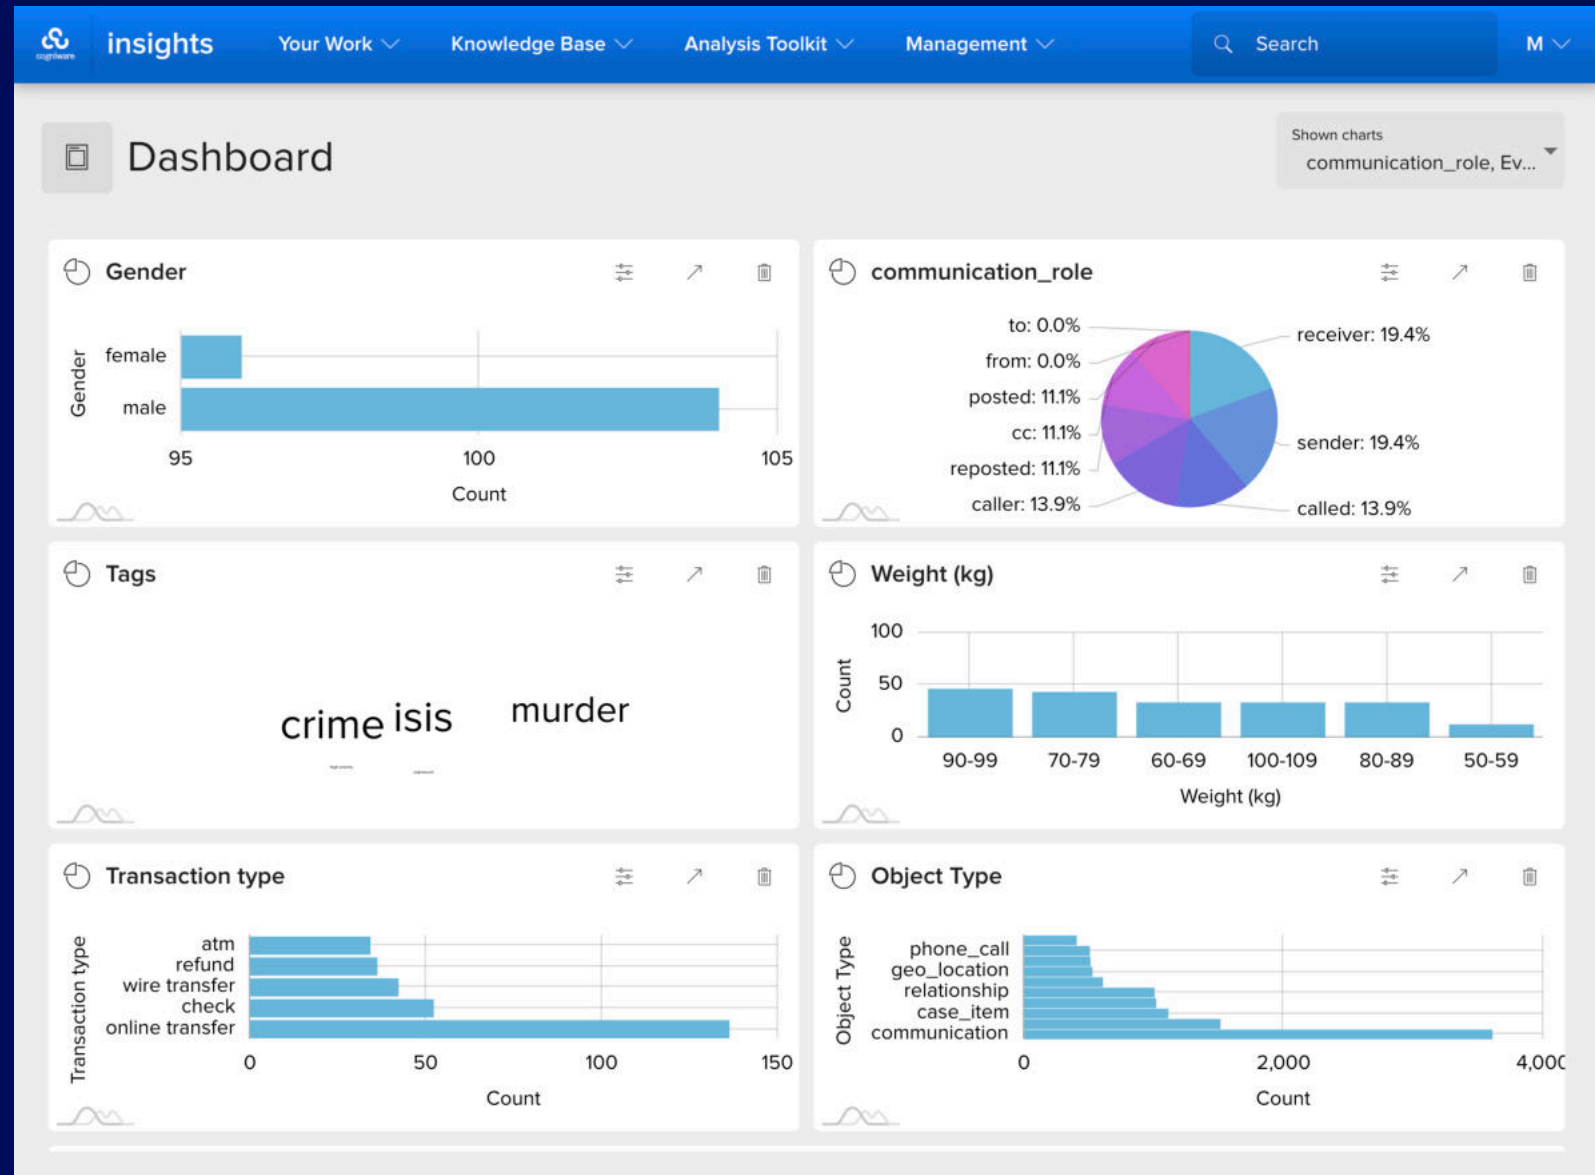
cogniware insights Your Work Knowledge Base Analysis Toolkit Management Search M

Dashboard

Shown charts
communication_role, Ev...

Gender

Gender
female
male
95 100 105
Count

communication_role

to: 0.0%
from: 0.0%
posted: 11.1%
cc: 11.1%
reposted: 11.1%
caller: 13.9%
receiver: 19.4%
sender: 19.4%
called: 13.9%

Tags

crime isis murder

Weight (kg)

Count
100
50
0
90-99 70-79 60-69 100-109 80-89 50-59
Weight (kg)

Transaction type

Transaction type
atm
refund
wire transfer
check
online transfer
0 50 100 150
Count

Object Type

Object Type
phone_call
geo_location
relationship
case_item
communication
0 2,000 4,00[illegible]
Count